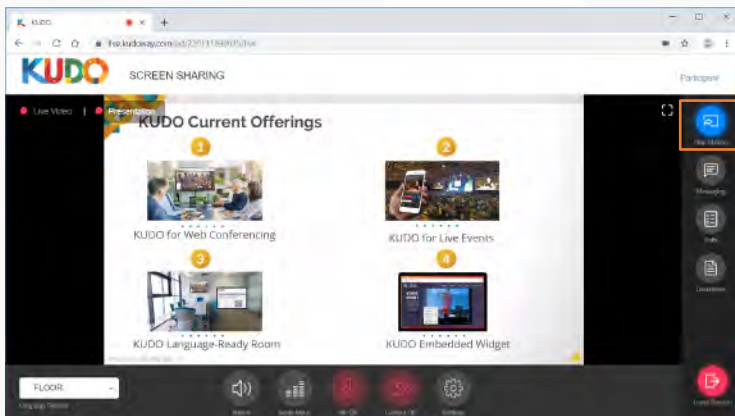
KUDO

live.kudoway.com/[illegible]

KUDO

SCREEN SHARING

Participant

Live Video | Presentation

KUDO Current Offerings

1

KUDO for Web Conferencing

2

KUDO for Live Events

3

KUDO Language-Ready Room

4

KUDO Embedded Widget

Stop Sharing

Messaging

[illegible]

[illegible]

FLOOR

Language Selector

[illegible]

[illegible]

Mic Off

Camera Off

Settings

Leave Session